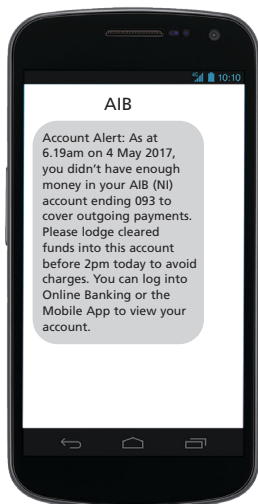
10:10

AIB

Account Alert: As at 6.19am on 4 May 2017, you didn't have enough money in your AIB (NI) account ending 093 to cover outgoing payments. Please lodge cleared funds into this account before 2pm today to avoid charges. You can log into Online Banking or the Mobile App to view your account.